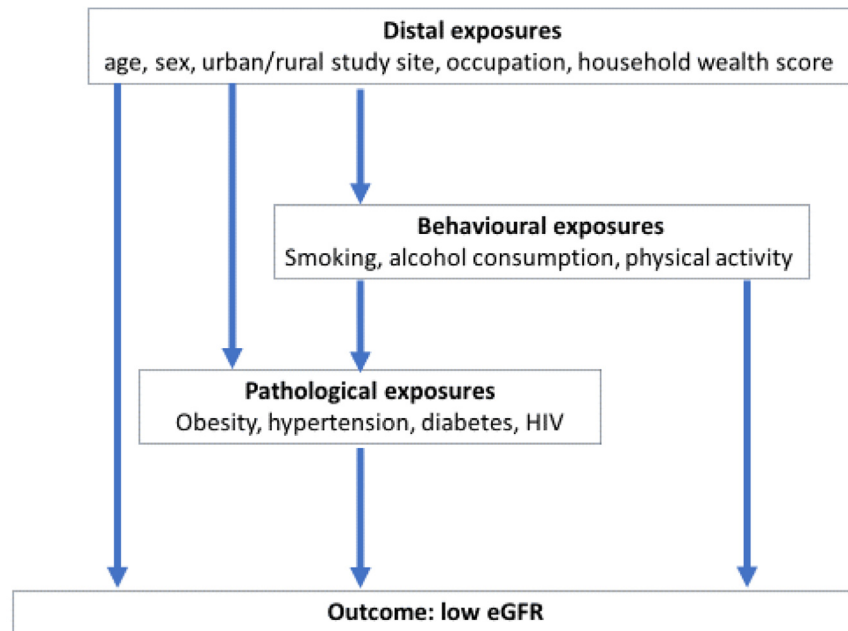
**Distal exposures**
age, sex, urban/rural study site, occupation, household wealth score

**Behavioural exposures**
Smoking, alcohol consumption, physical activity

**Pathological exposures**
Obesity, hypertension, diabetes, HIV

**Outcome: low eGFR**